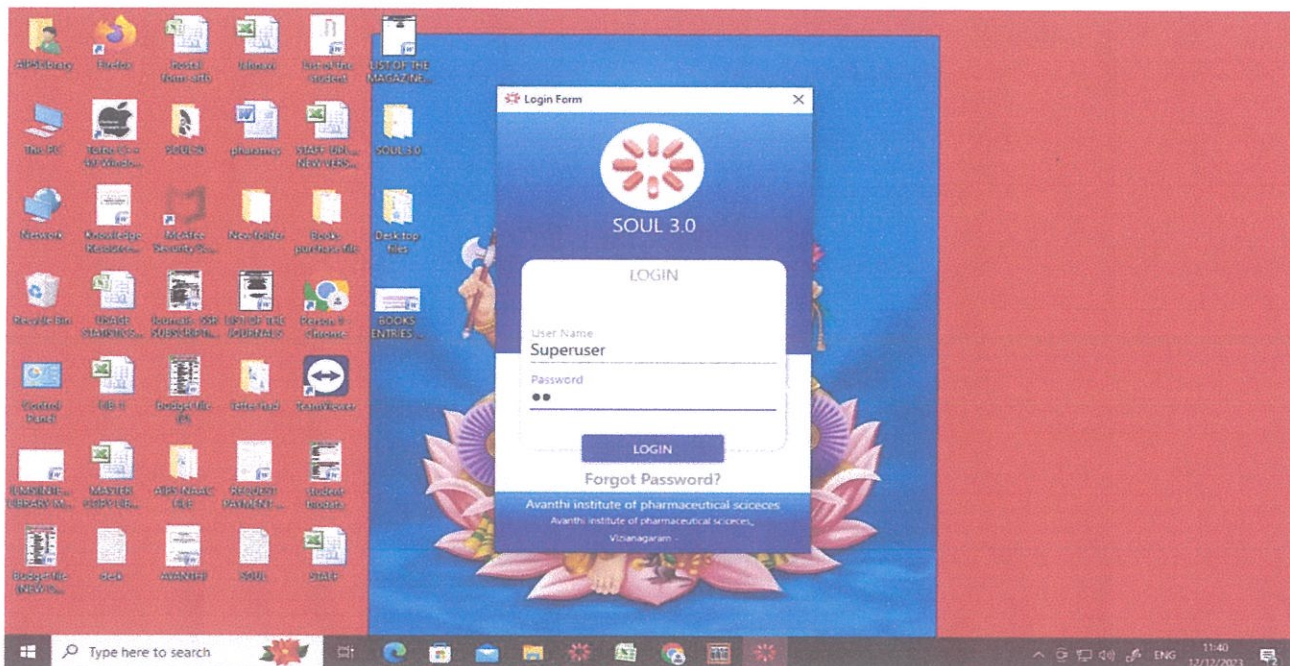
AIPSlibrary
Firefox
Postal form aifb
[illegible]
List of the student
LIST OF THE MAGAZINE...
This PC
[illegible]
SOUL 3.0
pharamey
STAFF DETAILS NEW VERS...
SOUL 3.0
Network
Knowledge Resource...
McAfee Security Sc...
New folder
Books purchase file
Desk top files
Recycle Bin
USAGE STATISTICS...
Journals - JSSR SUBSCRIPTI...
LIST OF THE JOURNALS
Person 1 - Chrome
BOOKS ENTRIES ...
Control Panel
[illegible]
Budget file (1)
Letter Head
TeamViewer
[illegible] LIBRARY M...
MASTER COPY OF...
AIPS NAAC FILE
REQUEST PAYMENT...
student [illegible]
Budget file (NEW)...
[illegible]
AVANTHI
SOUL
STAFF

Login Form
SOUL 3.0
LOGIN
User Name
Superuser
Password
●●
LOGIN
Forgot Password?
Avanthi institute of pharmaceutical sciceces
Avanthi institute of pharmaceutical sciceces,
Vizianagaram -

Type here to search
ENG
11:40
12/12/2023